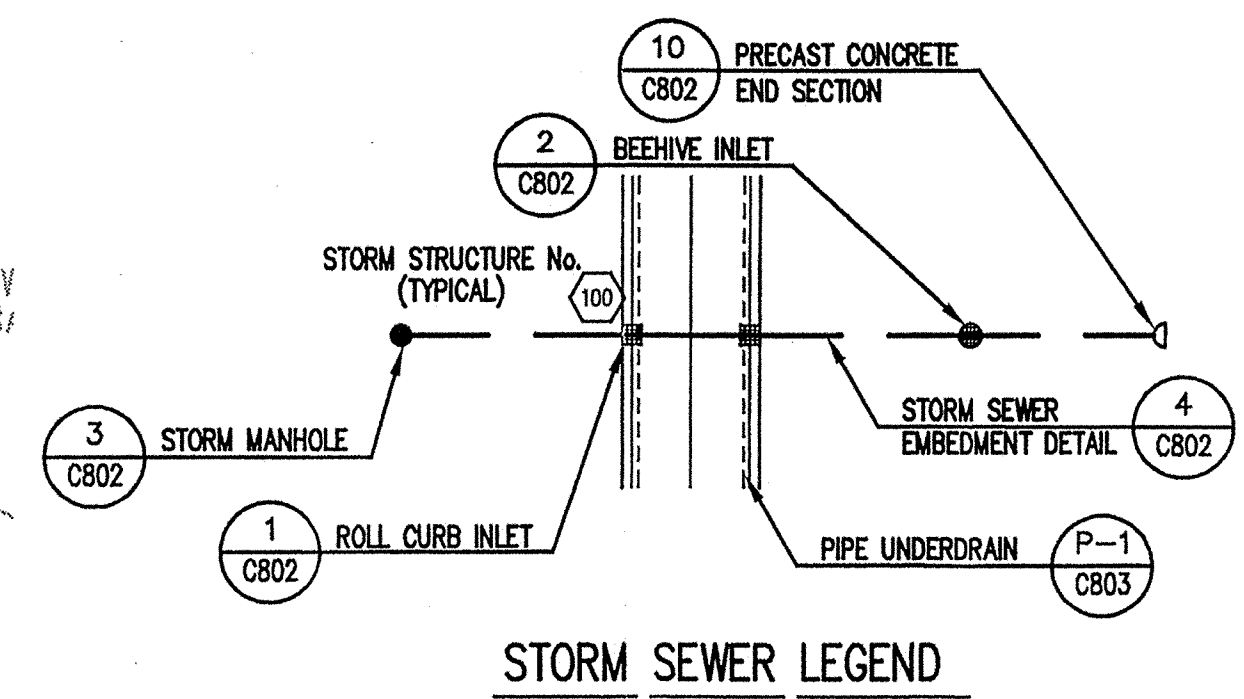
10
C802
PRECAST CONCRETE
END SECTION

2
C802
BEEHIVE INLET

STORM STRUCTURE No.
(TYPICAL)

100

3
C802
STORM MANHOLE

STORM SEWER
EMBEDMENT DETAIL

4
C802

1
C802
ROLL CURB INLET

PIPE UNDERDRAIN

P–1
C803

STORM SEWER LEGEND